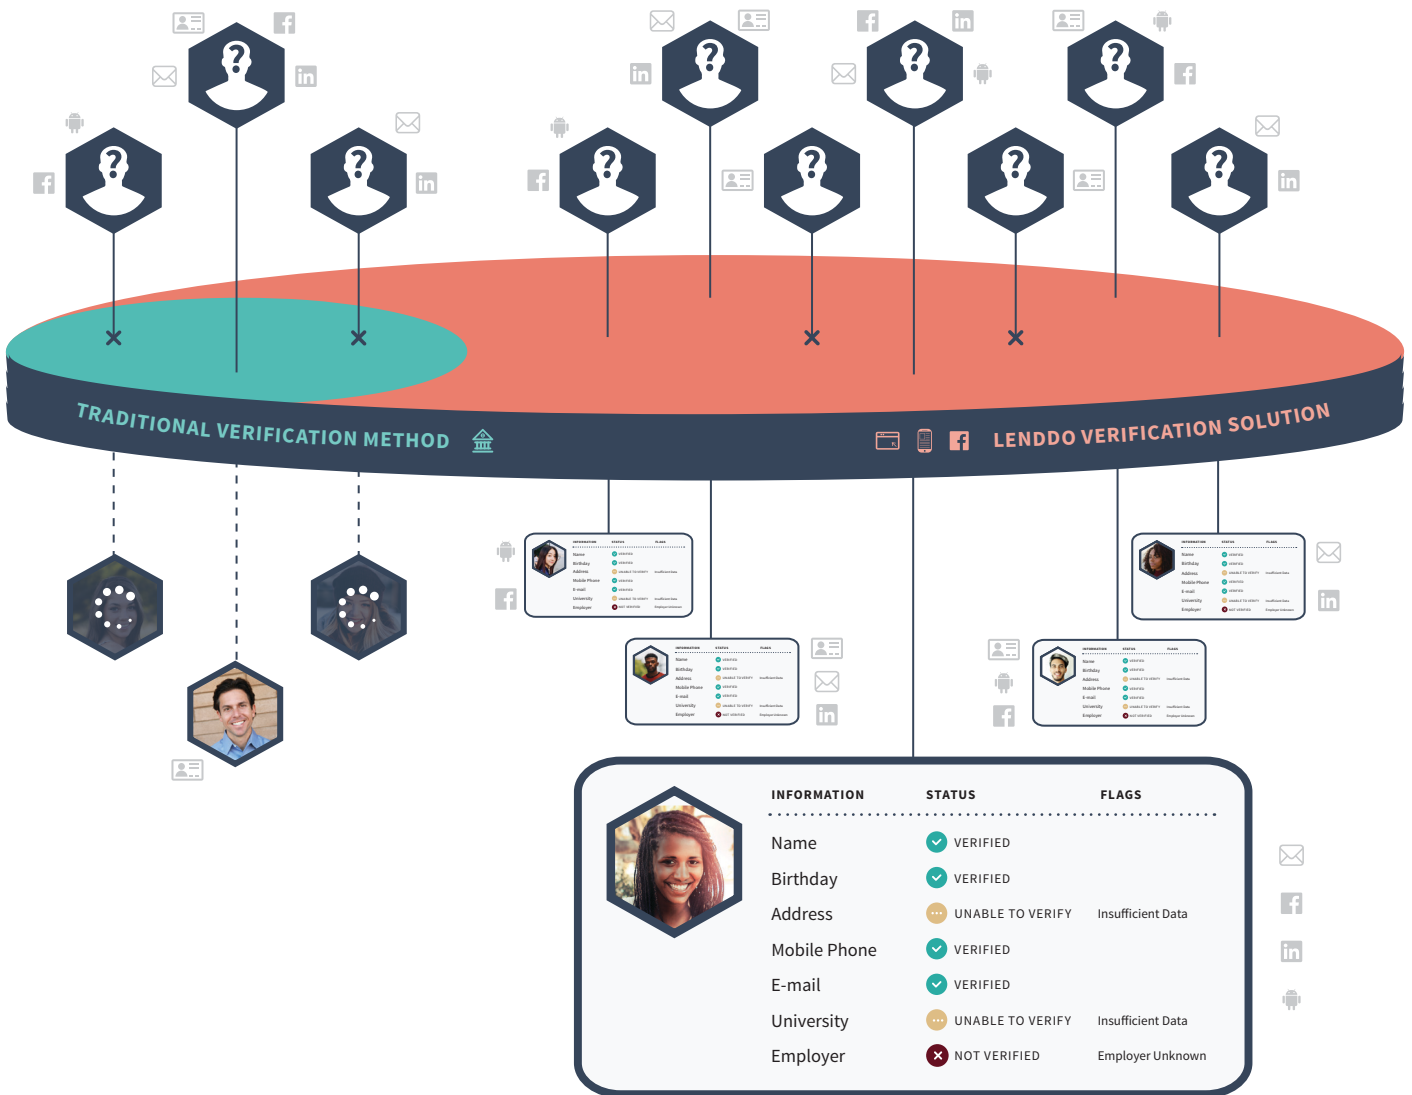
TRADITIONAL VERIFICATION METHOD

LENDDO VERIFICATION SOLUTION

| INFORMATION | STATUS | FLAGS |
|---|---|---|
| Name | VERIFIED | |
| Birthday | VERIFIED | |
| Address | UNABLE TO VERIFY | Insufficient Data |
| Mobile Phone | VERIFIED | |
| E-mail | VERIFIED | |
| University | UNABLE TO VERIFY | Insufficient Data |
| Employer | NOT VERIFIED | Employer Unknown |